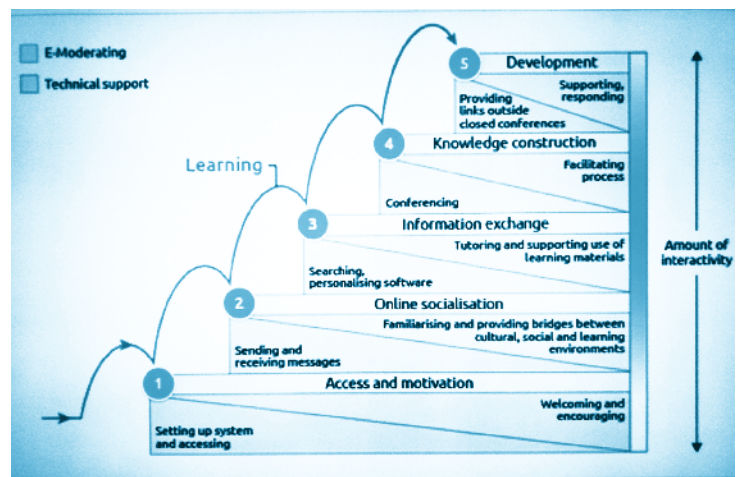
E-Moderating

Technical support

Learning

5 Development

Supporting, responding

Providing links outside closed conferences

4 Knowledge construction

Facilitating process

Conferencing

3 Information exchange

Tutoring and supporting use of learning materials

Searching, personalising software

2 Online socialisation

Familiarising and providing bridges between cultural, social and learning environments

Sending and receiving messages

1 Access and motivation

Welcoming and encouraging

Setting up system and accessing

Amount of interactivity